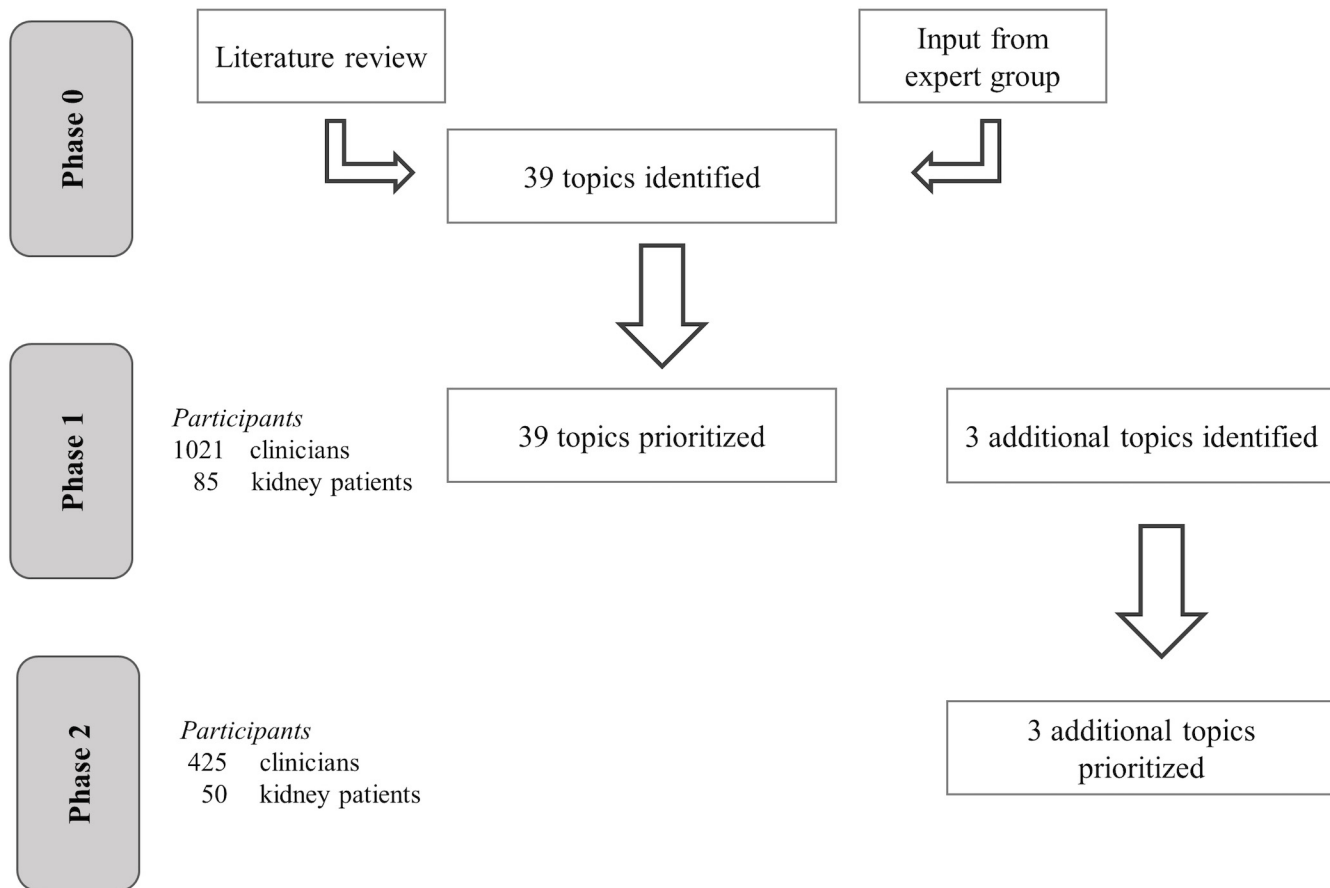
Phase 0

Literature review

Input from expert group

39 topics identified

Phase 1

*Participants*
1021 clinicians
85 kidney patients

39 topics prioritized

3 additional topics identified

Phase 2

*Participants*
425 clinicians
50 kidney patients

3 additional topics prioritized